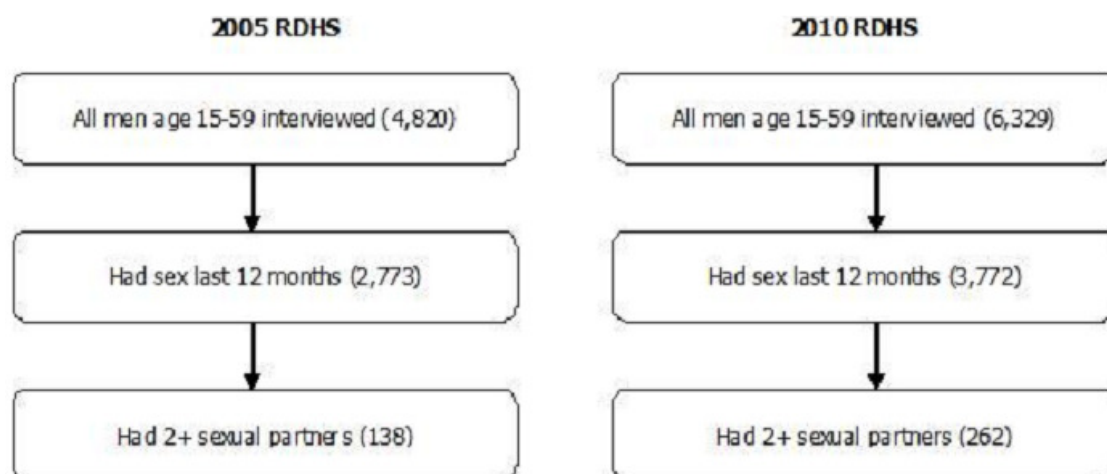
2005 RDHS

All men age 15-59 interviewed (4,820)

Had sex last 12 months (2,773)

Had 2+ sexual partners (138)

2010 RDHS

All men age 15-59 interviewed (6,329)

Had sex last 12 months (3,772)

Had 2+ sexual partners (262)